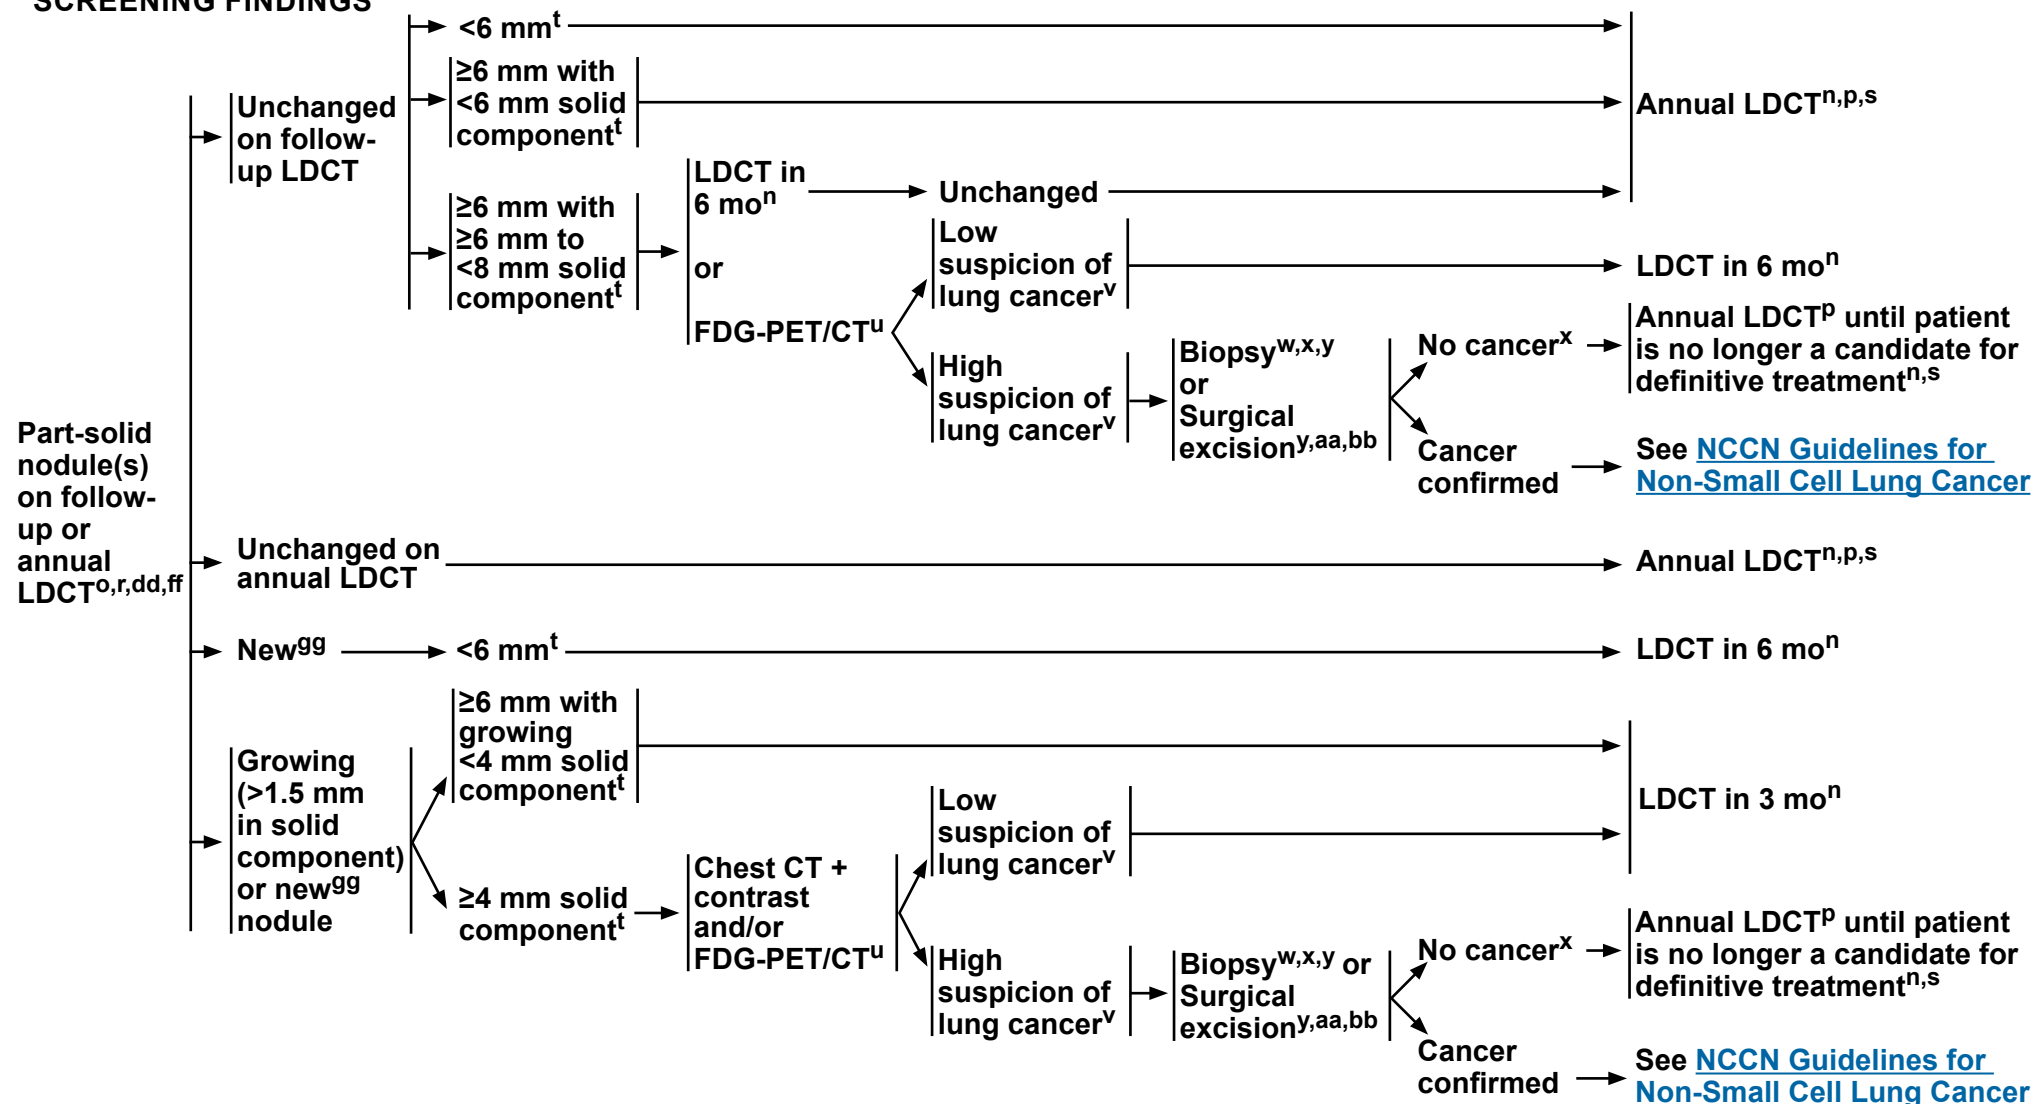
SCREENING FINDINGS

Part-solid nodule(s) on follow-up or annual LDCT$^{o,r,dd,ff}$

Unchanged on follow-up LDCT

<6 mm$^{t}$

≥6 mm with <6 mm solid component$^{t}$

Annual LDCT$^{n,p,s}$

≥6 mm with ≥6 mm to <8 mm solid component$^{t}$

LDCT in 6 mo$^{n}$

or

FDG-PET/CT$^{u}$

Unchanged

Low suspicion of lung cancer$^{v}$

LDCT in 6 mo$^{n}$

High suspicion of lung cancer$^{v}$

Biopsy$^{w,x,y}$ or Surgical excision$^{y,aa,bb}$

No cancer$^{x}$

Annual LDCT$^{p}$ until patient is no longer a candidate for definitive treatment$^{n,s}$

Cancer confirmed

See NCCN Guidelines for Non-Small Cell Lung Cancer

Unchanged on annual LDCT

Annual LDCT$^{n,p,s}$

New$^{gg}$

<6 mm$^{t}$

LDCT in 6 mo$^{n}$

Growing (>1.5 mm in solid component) or new$^{gg}$ nodule

≥6 mm with growing <4 mm solid component$^{t}$

LDCT in 3 mo$^{n}$

≥4 mm solid component$^{t}$

Chest CT + contrast and/or FDG-PET/CT$^{u}$

Low suspicion of lung cancer$^{v}$

High suspicion of lung cancer$^{v}$

Biopsy$^{w,x,y}$ or Surgical excision$^{y,aa,bb}$

No cancer$^{x}$

Annual LDCT$^{p}$ until patient is no longer a candidate for definitive treatment$^{n,s}$

Cancer confirmed

See NCCN Guidelines for Non-Small Cell Lung Cancer